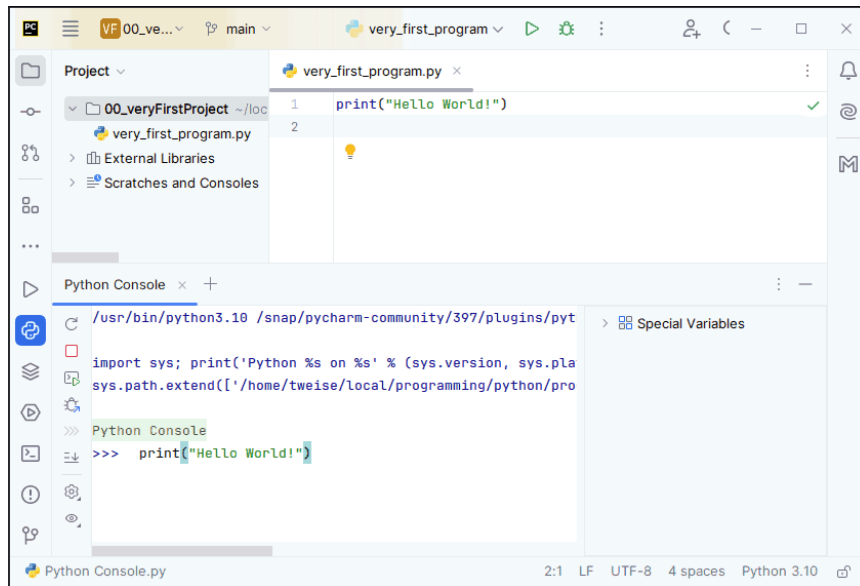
PC VF 00_ve... main very_first_program

Project

00_veryFirstProject ~/loc
very_first_program.py
External Libraries
Scratches and Consoles

very_first_program.py ×

1 print("Hello World!")
2

Python Console × +

/usr/bin/python3.10 /snap/pycharm-community/397/plugins/pyt

import sys; print('Python %s on %s' % (sys.version, sys.pla
sys.path.extend(['/home/tweise/local/programming/python/pro

Python Console
>>> print("Hello World!")

Special Variables

Python Console.py 2:1 LF UTF-8 4 spaces Python 3.10